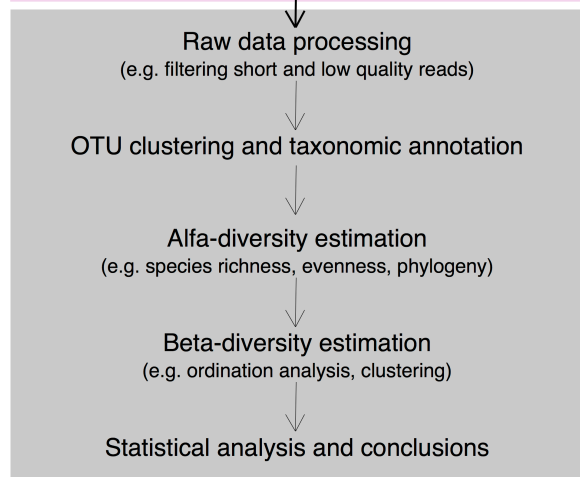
Raw data processing
(e.g. filtering short and low quality reads)

OTU clustering and taxonomic annotation

Alfa-diversity estimation
(e.g. species richness, evenness, phylogeny)

Beta-diversity estimation
(e.g. ordination analysis, clustering)

Statistical analysis and conclusions